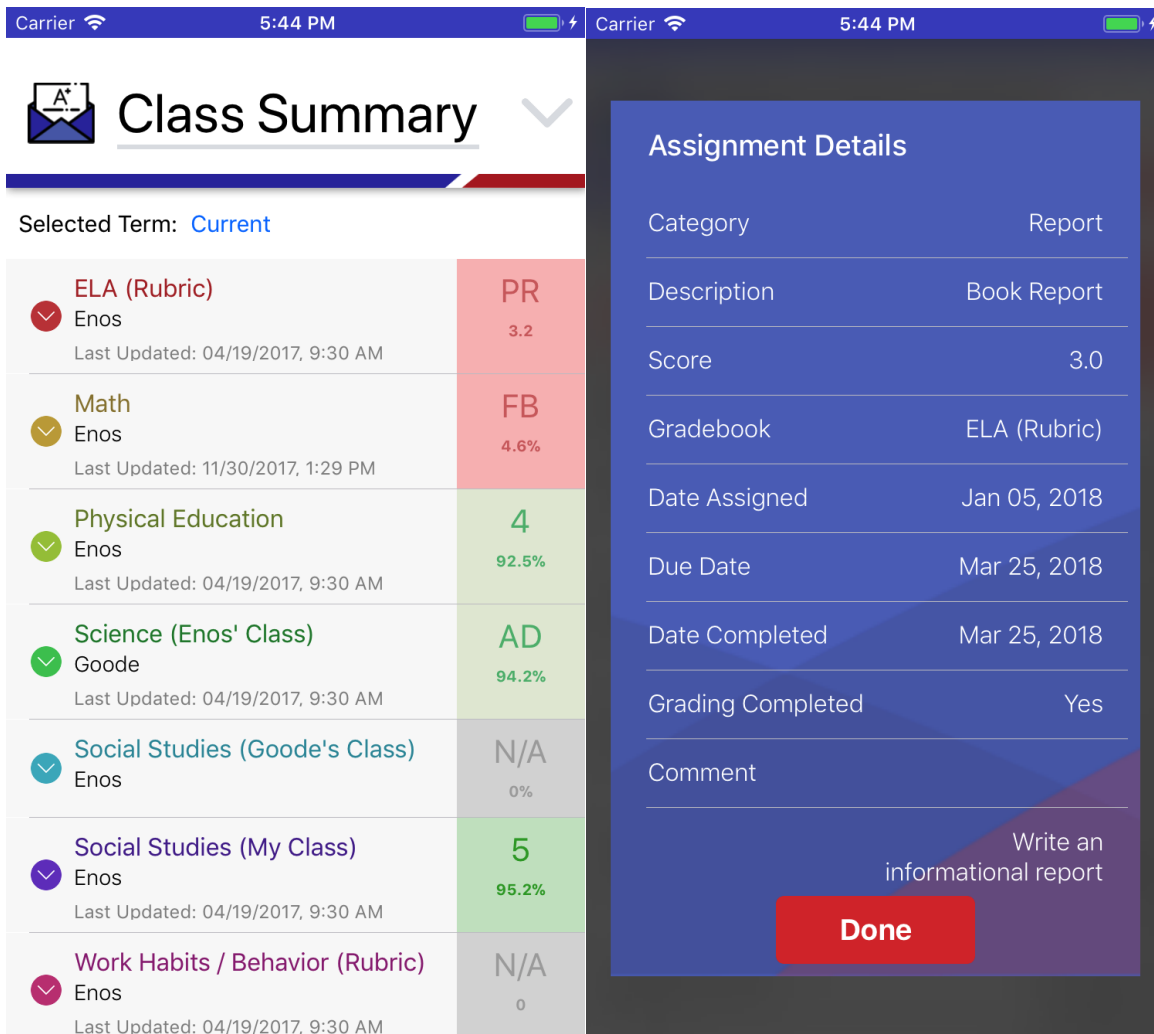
Carrier 5:44 PM

Class Summary

Selected Term: Current

ELA (Rubric)
Enos
Last Updated: 04/19/2017, 9:30 AM
PR
3.2

Math
Enos
Last Updated: 11/30/2017, 1:29 PM
FB
4.6%

Physical Education
Enos
Last Updated: 04/19/2017, 9:30 AM
4
92.5%

Science (Enos' Class)
Goode
Last Updated: 04/19/2017, 9:30 AM
AD
94.2%

Social Studies (Goode's Class)
Enos
N/A
0%

Social Studies (My Class)
Enos
Last Updated: 04/19/2017, 9:30 AM
5
95.2%

Work Habits / Behavior (Rubric)
Enos
Last Updated: 04/19/2017, 9:30 AM
N/A
0

Carrier 5:44 PM

Assignment Details

| Category | Report |
|---|---|
| Description | Book Report |
| Score | 3.0 |
| Gradebook | ELA (Rubric) |
| Date Assigned | Jan 05, 2018 |
| Due Date | Mar 25, 2018 |
| Date Completed | Mar 25, 2018 |
| Grading Completed | Yes |
| Comment | |

Write an informational report

Done